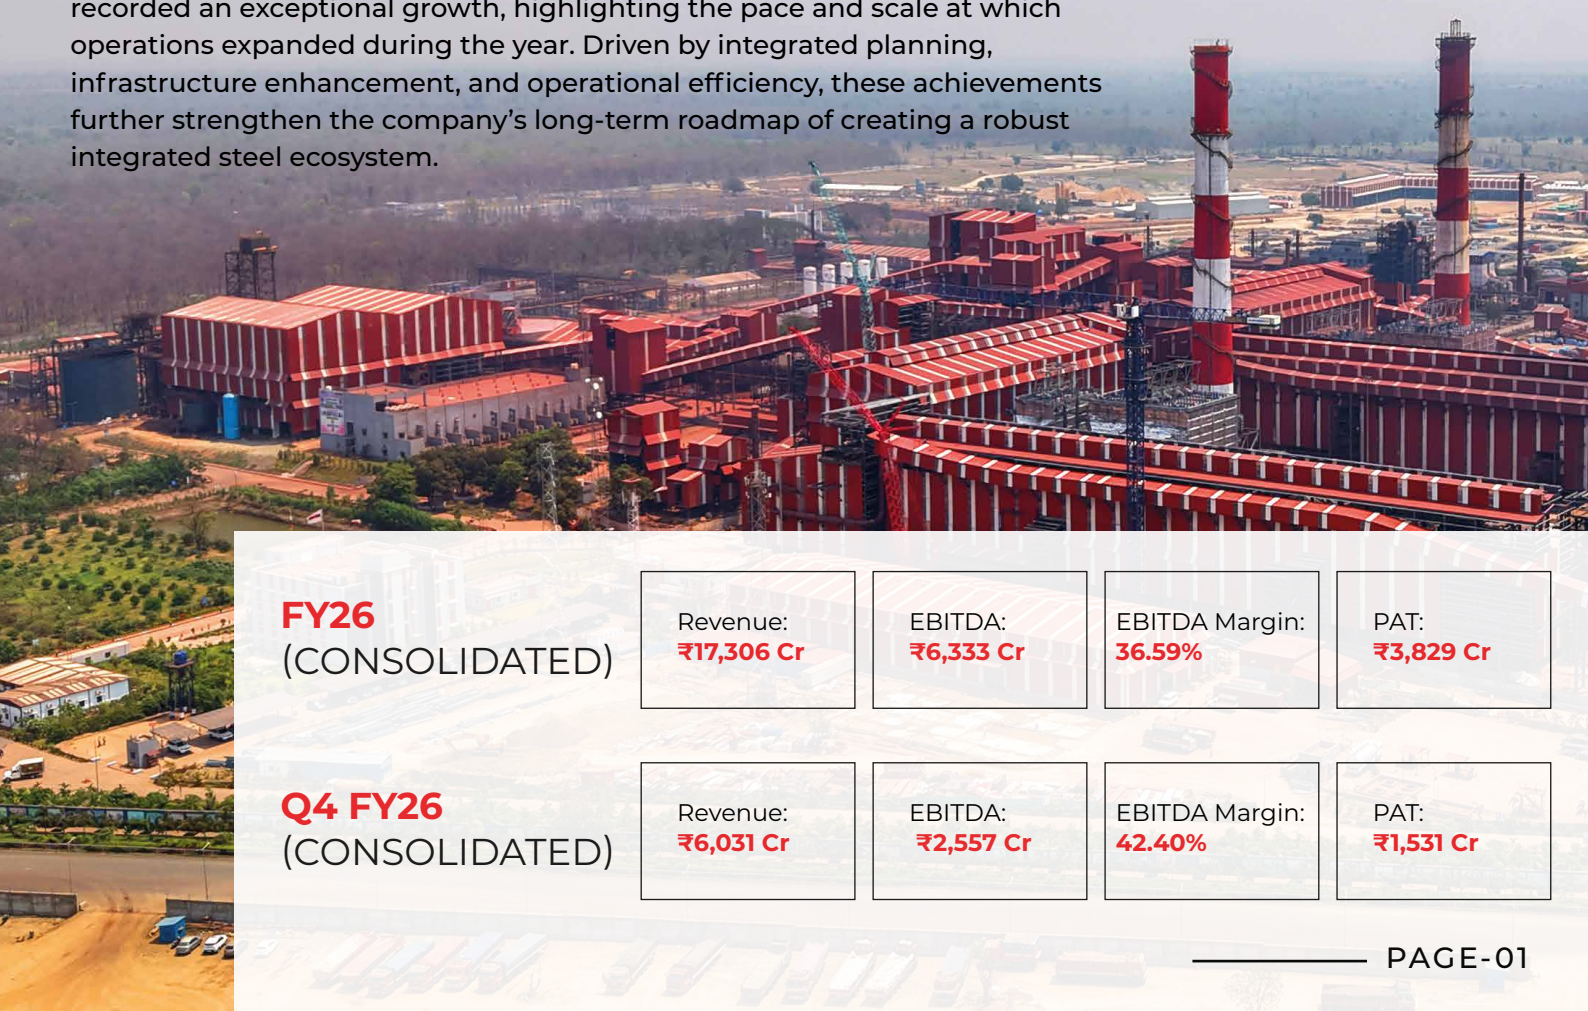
recorded an exceptional growth, highlighting the pace and scale at which operations expanded during the year. Driven by integrated planning, infrastructure enhancement, and operational efficiency, these achievements further strengthen the company's long-term roadmap of creating a robust integrated steel ecosystem.

FY26
(CONSOLIDATED)

Revenue:
₹17,306 Cr

EBITDA:
₹6,333 Cr

EBITDA Margin:
36.59%

PAT:
₹3,829 Cr

Q4 FY26
(CONSOLIDATED)

Revenue:
₹6,031 Cr

EBITDA:
₹2,557 Cr

EBITDA Margin:
42.40%

PAT:
₹1,531 Cr

PAGE-01